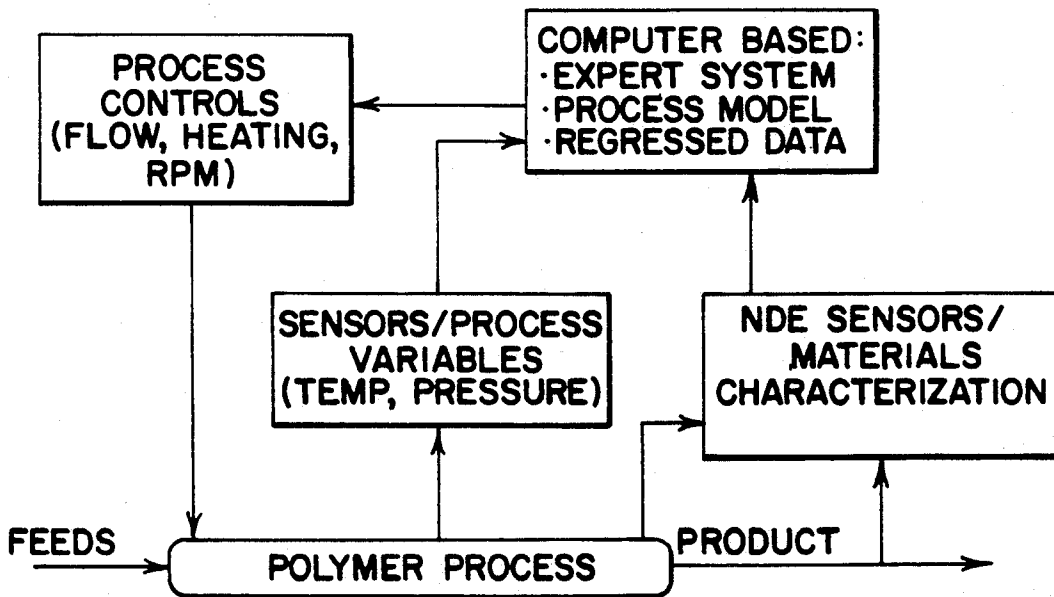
PROCESS CONTROLS (FLOW, HEATING, RPM)

COMPUTER BASED:
·EXPERT SYSTEM
·PROCESS MODEL
·REGRESSED DATA

SENSORS/PROCESS VARIABLES (TEMP, PRESSURE)

NDE SENSORS/ MATERIALS CHARACTERIZATION

FEEDS

POLYMER PROCESS

PRODUCT